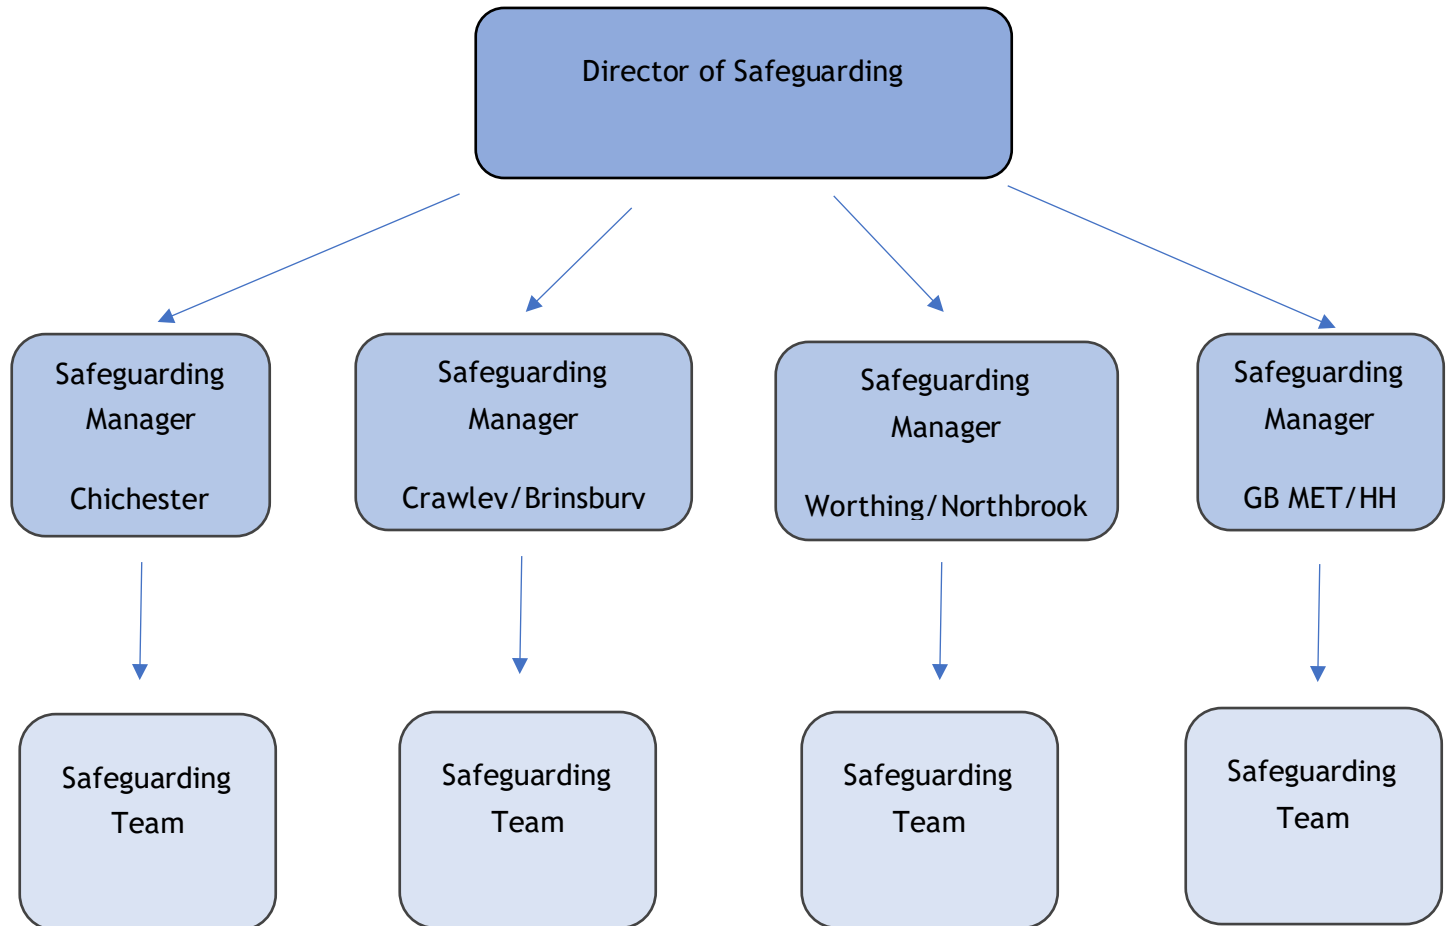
Director of Safeguarding

Safeguarding Manager

Chichester

Safeguarding Manager

Crawley/Brinsbury

Safeguarding Manager

Worthing/Northbrook

Safeguarding Manager

GB MET/HH

Safeguarding Team

Safeguarding Team

Safeguarding Team

Safeguarding Team